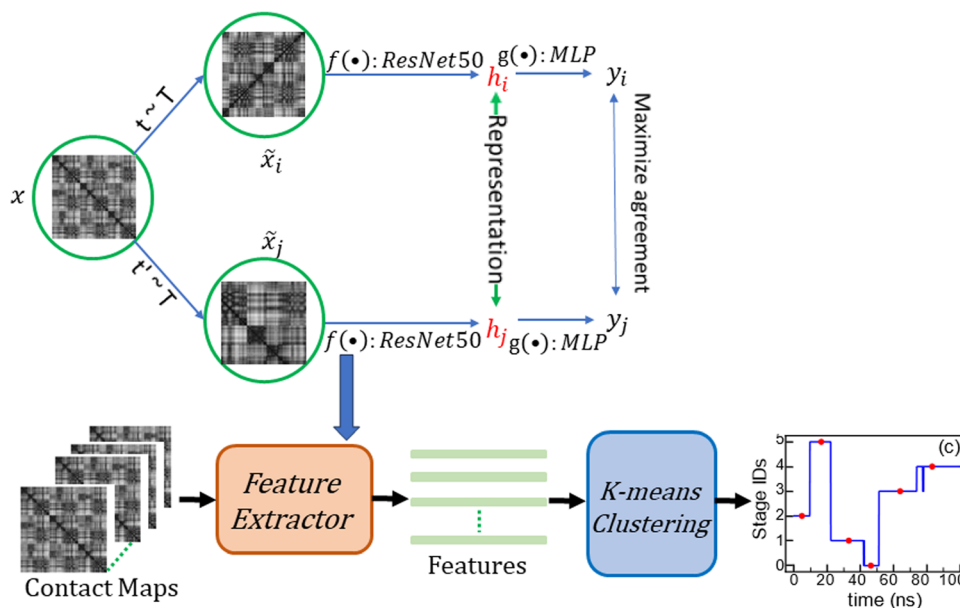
$x$

t ~ T

t' ~ T

$\tilde{x}_i$

$\tilde{x}_j$

$f(\bullet): ResNet50$

$h_i$

$g(\bullet): MLP$

$y_i$

Representation

Maximize agreement

$f(\bullet): ResNet50$

$h_j$

$g(\bullet): MLP$

$y_j$

Contact Maps

Feature Extractor

Features

K-means Clustering

(c)

Stage IDs

0 1 2 3 4 5

0 20 40 60 80 100

time (ns)